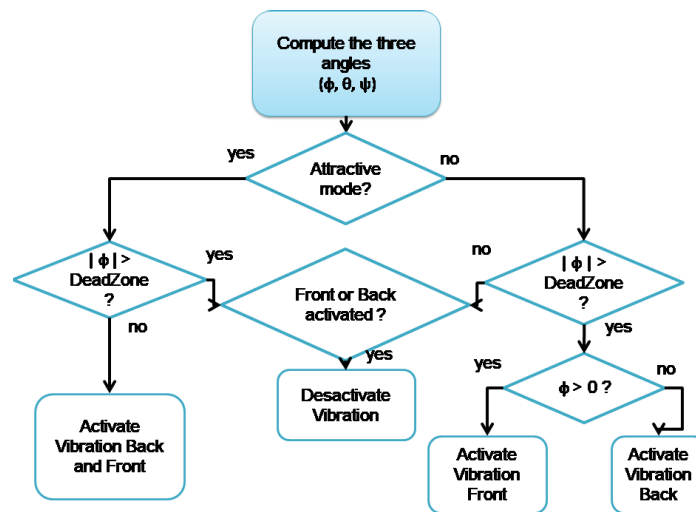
Compute the three angles
$(\phi, \theta, \psi)$

yes

Attractive mode?

no

$|\phi| >$ DeadZone ?

yes

no

Front or Back activated ?

no

$|\phi| >$ DeadZone ?

yes

yes

Activate Vibration Back and Front

Desactivate Vibration

yes

$\phi > 0$ ?

no

Activate Vibration Front

Activate Vibration Back